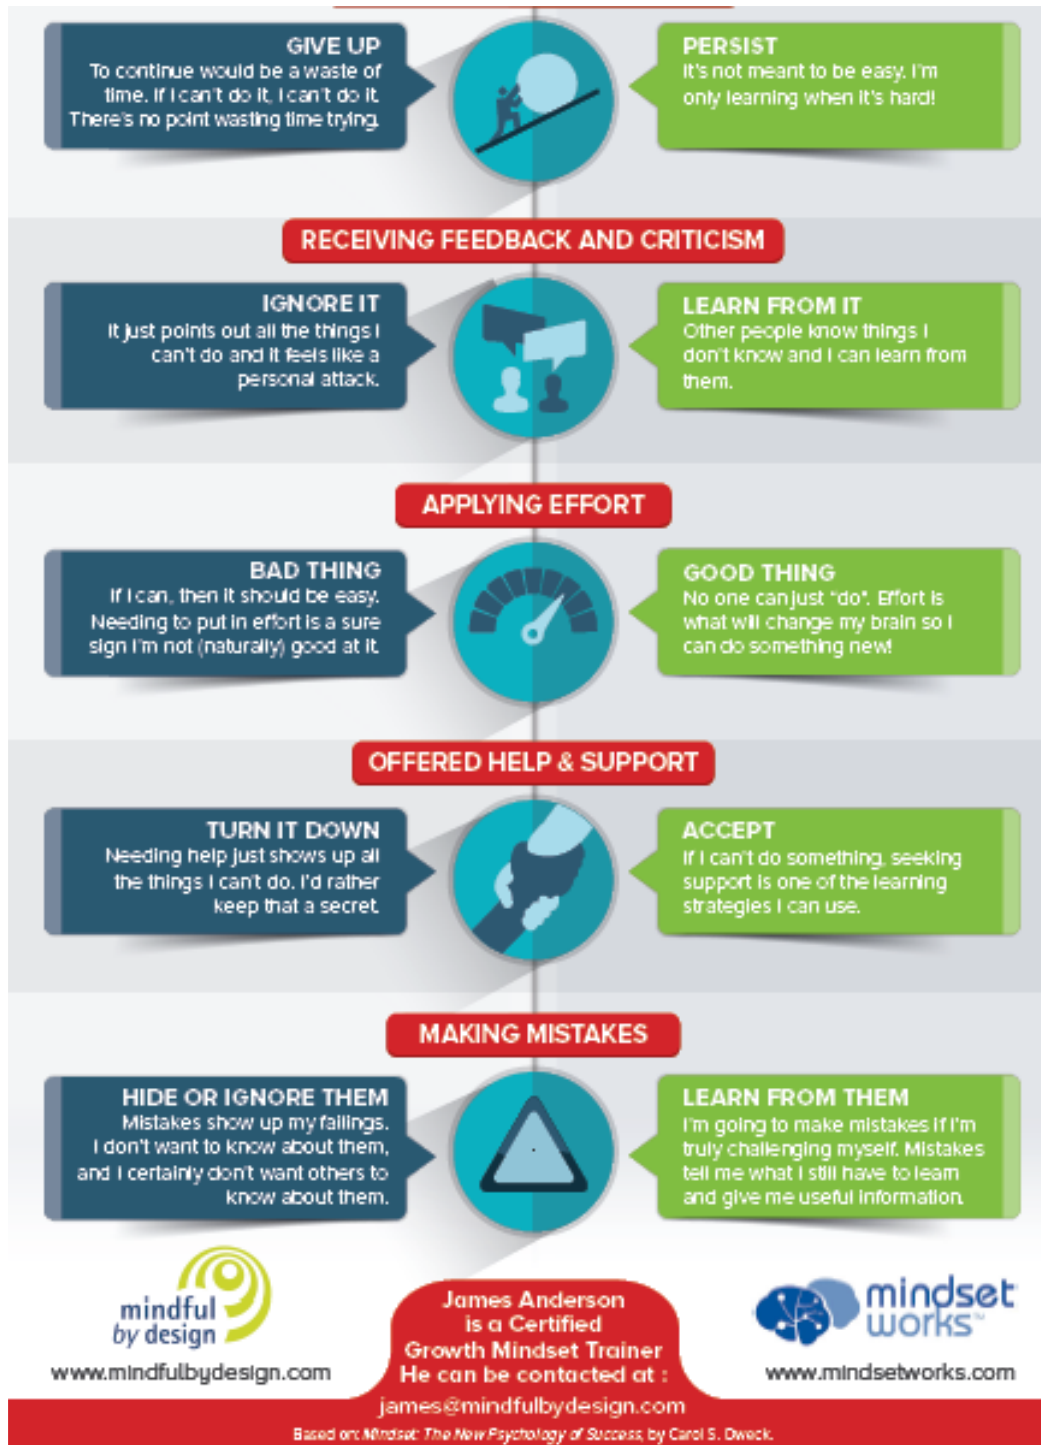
GIVE UP
To continue would be a waste of time. If I can't do it, I can't do it. There's no point wasting time trying.

PERSIST
It's not meant to be easy. I'm only learning when it's hard!

RECEIVING FEEDBACK AND CRITICISM

IGNORE IT
It just points out all the things I can't do and it feels like a personal attack.

LEARN FROM IT
Other people know things I don't know and I can learn from them.

APPLYING EFFORT

BAD THING
If I can, then it should be easy. Needing to put in effort is a sure sign I'm not (naturally) good at it.

GOOD THING
No one can just "do". Effort is what will change my brain so I can do something new!

OFFERED HELP & SUPPORT

TURN IT DOWN
Needing help just shows up all the things I can't do. I'd rather keep that a secret.

ACCEPT
If I can't do something, seeking support is one of the learning strategies I can use.

MAKING MISTAKES

HIDE OR IGNORE THEM
Mistakes show up my failings. I don't want to know about them, and I certainly don't want others to know about them.

LEARN FROM THEM
I'm going to make mistakes if I'm truly challenging myself. Mistakes tell me what I still have to learn and give me useful information.

mindful by design
www.mindfulbydesign.com

James Anderson is a Certified Growth Mindset Trainer He can be contacted at :
james@mindfulbydesign.com

mindset works
www.mindsetworks.com

Based on: Mindset: The New Psychology of Success, by Carol S. Dweck.